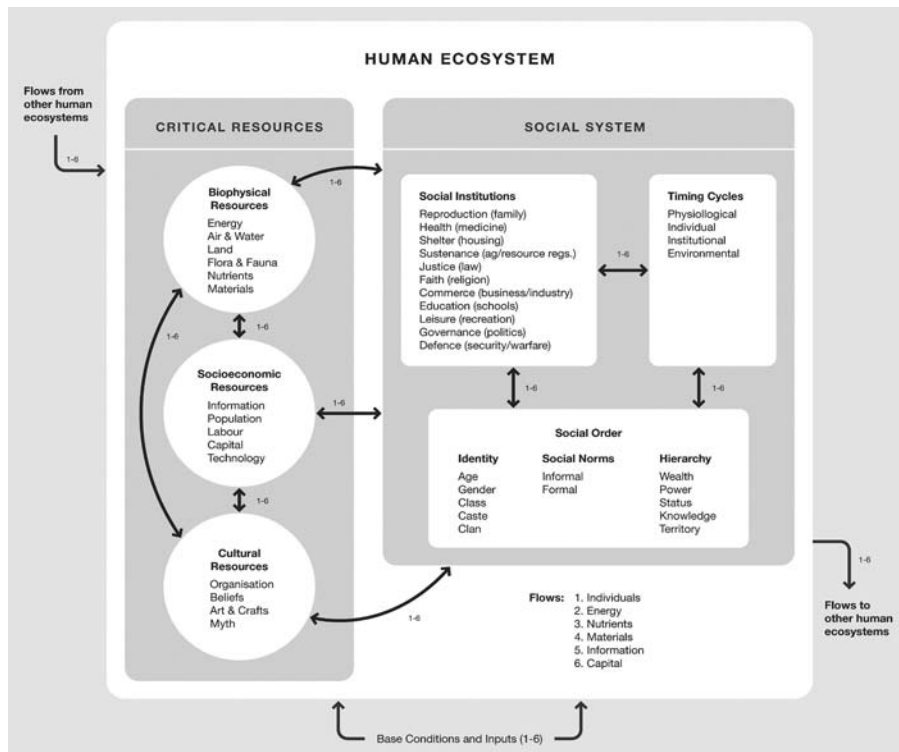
HUMAN ECOSYSTEM

Flows from other human ecosystems

1-6

CRITICAL RESOURCES

Biophysical Resources
Energy
Air & Water
Land
Flora & Fauna
Nutrients
Materials

1-6

1-6

Socioeconomic Resources
Information
Population
Labour
Capital
Technology

1-6

1-6

Cultural Resources
Organisation
Beliefs
Art & Crafts
Myth

1-6

SOCIAL SYSTEM

1-6

Social Institutions
Reproduction (family)
Health (medicine)
Shelter (housing)
Sustenance (ag/resource regs.)
Justice (law)
Faith (religion)
Commerce (business/industry)
Education (schools)
Leisure (recreation)
Governance (politics)
Defence (security/warfare)

1-6

Timing Cycles
Physiological
Individual
Institutional
Environmental

1-6

1-6

Social Order

Identity
Age
Gender
Class
Caste
Clan

Social Norms
Informal
Formal

Hierarchy
Wealth
Power
Status
Knowledge
Territory

Flows: 1. Individuals
2. Energy
3. Nutrients
4. Materials
5. Information
6. Capital

1-6

Flows to other human ecosystems

Base Conditions and Inputs (1-6)